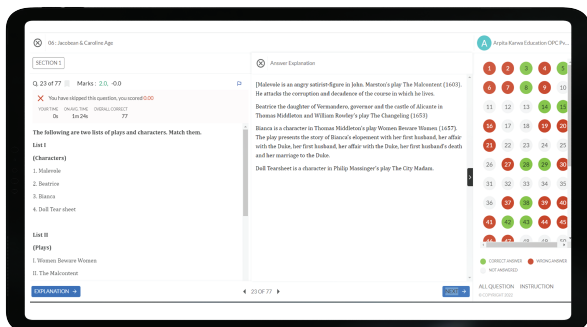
06 : Jacobean & Caroline Age

A Arpita Karwa Education OPC Pv...

SECTION 1

Q. 23 of 77 Marks : 2.0, -0.0

YOUR TIME 0s
ON AVG. TIME 1m 24s
OVERALL CORRECT 77

You have skipped this question, you scored 0.00

The following are two lists of plays and characters. Match them.

List I

(Characters)

1. Malevole

2. Beatrice

3. Bianca

4. Doll Tear sheet

List II

(Plays)

I. Women Beware Women

II. The Malcontent

Answer Explanation

[Malevole is an angry satirist-figure in John. Marston's play The Malcontent (1603). He attacks the corruption and decadence of the course in which he lives.

Beatrice the daughter of Vermandero, governor and the castle of Alicante in Thomas Middleton and William Rowley's play The Changeling (1653)

Bianca is a character in Thomas Middleton's play Women Beware Women (1657). The play presents the story of Bianca's elopement with her first husband, her affair with the Duke, her first husband, her affair with the Duke, her first husband's death and her marriage to the Duke.

Doll Tearsheet is a character in Philip Massinger's play The City Madam.

| 1 | 2 | 3 | 4 | 5 |
|---|---|---|---|---|
| 6 | 7 | 8 | 9 | 10 |
| 11 | 12 | 13 | 14 | 15 |
| 16 | 17 | 18 | 19 | 20 |
| 21 | 22 | 23 | 24 | 25 |
| 26 | 27 | 28 | 29 | 30 |
| 31 | 32 | 33 | 34 | 35 |
| 36 | 37 | 38 | 39 | 40 |
| 41 | 42 | 43 | 44 | 45 |
| 46 | 47 | 48 | 49 | 50 |

CORRECT ANSWER
WRONG ANSWER
NOT ANSWERED

ALL QUESTION INSTRUCTION

© COPYRIGHT 2022

EXPLANATION →

23 OF 77

NEXT →